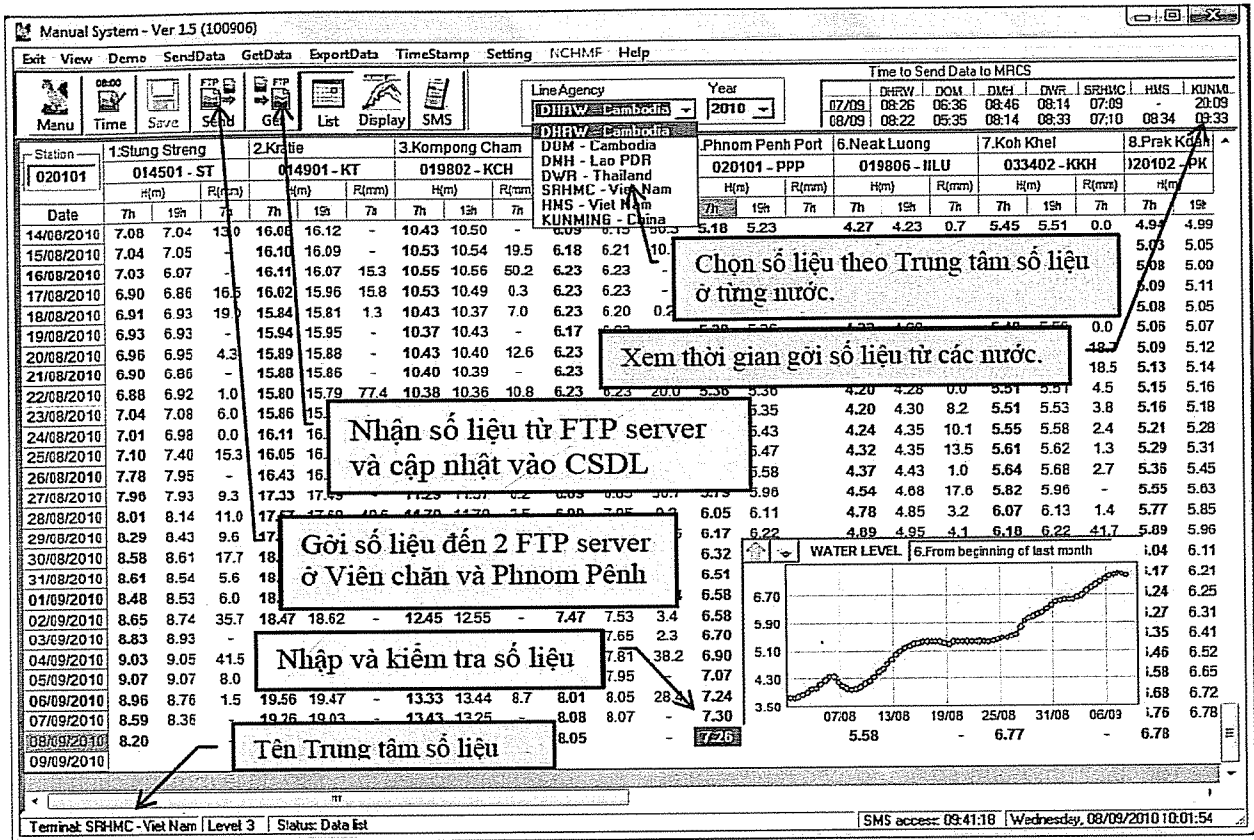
Manual System - Ver 1.5 (100906)

Exit View Demo SendData GetData ExportData TimeStamp Setting NCHMF Help

Menu Time Save Send Get List Display SMS

LineAgency
DHRW - Cambodia
Year
2010

DHRW - Cambodia
DOM - Cambodia
DNH - Lao PDR
DWR - Thailand
SRHMC - Viet Nam
HNS - Viet Nam
KUNMING - China

Time to Send Data to MRCS

| | DHRW | DOM | DMH | DWR | SRHMC | HMS | KUNMI |
|---|---|---|---|---|---|---|---|
| 07/09 | 08:26 | 06:36 | 08:46 | 08:14 | 07:09 | - | 20:09 |
| 08/09 | 08:22 | 05:35 | 08:14 | 08:33 | 07:10 | 08:34 | 08:33 |

Station
020101

| | 1:Stung Streng | | | 2.Kratie | | | 3.Kompong Cham | | | | | | .Phnom Penh Port | | 6.Neak Luong | | | 7.Koh Khel | | | 8.Prak Kdam | |
|---|---|---|---|---|---|---|---|---|---|---|---|---|---|---|---|---|---|---|---|---|---|---|
| | 014501 - ST | | | 014901 - KT | | | 019802 - KCH | | | | | | 020101 - PPP | | 019806 - NLU | | | 033402 - KKH | | | 020102 - PK | |
| | H(m) | | R(mm) | H(m) | | R(mm) | H(m) | | R(mm) | | | | H(m) | R(mm) | H(m) | | R(mm) | H(m) | | R(mm) | H(m) | |
| Date | 7h | 19h | 7h | 7h | 19h | 7h | 7h | 13h | 7h | | | | 7h | 19h | 7h | 19h | 7h | 7h | 19h | 7h | 7h | 19 |
| 14/08/2010 | 7.08 | 7.04 | 13.0 | 16.08 | 16.12 | - | 10.43 | 10.50 | - | 6.09 | 6.15 | 30.5 | 5.18 | 5.23 | 4.27 | 4.23 | 0.7 | 5.45 | 5.51 | 0.0 | 4.94 | 4.99 |
| 15/08/2010 | 7.04 | 7.05 | - | 16.10 | 16.09 | - | 10.53 | 10.54 | 19.5 | 6.18 | 6.21 | 10. | | | | | | | | | 5.03 | 5.05 |
| 16/08/2010 | 7.03 | 6.07 | - | 16.11 | 16.07 | 15.3 | 10.55 | 10.56 | 50.2 | 6.23 | 6.23 | - | | | | | | | | | 5.08 | 5.00 |
| 17/08/2010 | 6.90 | 6.86 | 16.5 | 16.02 | 15.96 | 15.8 | 10.53 | 10.49 | 0.3 | 6.23 | 6.23 | - | | | | | | | | | 5.09 | 5.11 |
| 18/08/2010 | 6.91 | 6.93 | 19.0 | 15.84 | 15.81 | 1.3 | 10.43 | 10.37 | 7.0 | 6.23 | 6.20 | 0.2 | | | | | | | | | 5.08 | 5.05 |
| 19/08/2010 | 6.93 | 6.93 | - | 15.94 | 15.95 | - | 10.37 | 10.43 | - | 6.17 | | | | | | | | | | 0.0 | 5.06 | 5.07 |
| 20/08/2010 | 6.96 | 6.95 | 4.3 | 15.89 | 15.88 | - | 10.43 | 10.40 | 12.6 | 6.23 | | | | | | | | | | 18.7 | 5.09 | 5.12 |
| 21/08/2010 | 6.90 | 6.86 | - | 15.88 | 15.86 | - | 10.40 | 10.39 | - | 6.23 | | | | | | | | | | 18.5 | 5.13 | 5.14 |
| 22/08/2010 | 6.88 | 6.92 | 1.0 | 15.80 | 15.79 | 77.4 | 10.38 | 10.36 | 10.8 | 6.23 | 6.23 | 20.0 | 5.38 | 5.36 | 4.20 | 4.28 | 0.0 | 5.51 | 5.51 | 4.5 | 5.15 | 5.16 |
| 23/08/2010 | 7.04 | 7.08 | 6.0 | 15.86 | 15. | | | | | | | | | 5.35 | 4.20 | 4.30 | 8.2 | 5.51 | 5.53 | 3.8 | 5.16 | 5.18 |
| 24/08/2010 | 7.01 | 6.98 | 0.0 | 16.11 | 16. | | | | | | | | | 5.43 | 4.24 | 4.35 | 10.1 | 5.55 | 5.58 | 2.4 | 5.21 | 5.28 |
| 25/08/2010 | 7.10 | 7.40 | 15.3 | 16.05 | 16. | | | | | | | | | 5.47 | 4.32 | 4.35 | 13.5 | 5.61 | 5.62 | 1.3 | 5.29 | 5.31 |
| 26/08/2010 | 7.78 | 7.95 | - | 16.43 | 16. | | | | | | | | | 5.58 | 4.37 | 4.43 | 1.0 | 5.64 | 5.68 | 2.7 | 5.36 | 5.45 |
| 27/08/2010 | 7.96 | 7.93 | 9.3 | 17.33 | 17.4 | | | | | | | | | 5.96 | 4.54 | 4.68 | 17.6 | 5.82 | 5.96 | - | 5.55 | 5.63 |
| 28/08/2010 | 8.01 | 8.14 | 11.0 | 17.5 | | | | | | | | | 6.05 | 6.11 | 4.78 | 4.85 | 3.2 | 6.07 | 6.13 | 1.4 | 5.77 | 5.85 |
| 29/08/2010 | 8.29 | 8.43 | 9.6 | 17. | | | | | | | | | 6.17 | 6.22 | 4.89 | 4.95 | 4.1 | 6.18 | 6.22 | 41.7 | 5.89 | 5.96 |
| 30/08/2010 | 8.58 | 8.61 | 17.7 | 18. | | | | | | | | | 6.32 | | | | | | | | .04 | 6.11 |
| 31/08/2010 | 8.61 | 8.54 | 5.6 | 18. | | | | | | | | | 6.51 | | | | | | | | .17 | 6.21 |
| 01/09/2010 | 8.48 | 8.53 | 6.0 | 18. | | | | | | | | | 6.58 | | | | | | | | .24 | 6.25 |
| 02/09/2010 | 8.65 | 8.74 | 35.7 | 18.47 | 18.62 | - | 12.45 | 12.55 | - | 7.47 | 7.53 | 3.4 | 6.58 | | | | | | | | .27 | 6.31 |
| 03/09/2010 | 8.83 | 8.93 | - | | | | | | | | 7.65 | 2.3 | 6.70 | | | | | | | | .35 | 6.41 |
| 04/09/2010 | 9.03 | 9.05 | 41.5 | | | | | | | | 7.81 | 38.2 | 6.90 | | | | | | | | .46 | 6.52 |
| 05/09/2010 | 9.07 | 9.07 | 8.0 | | | | | | | | 7.95 | | 7.07 | | | | | | | | .58 | 6.65 |
| 06/09/2010 | 8.96 | 8.76 | 1.5 | 19.56 | 19.47 | - | 13.33 | 13.44 | 8.7 | 8.01 | 8.05 | 28. | 7.24 | | | | | | | | .68 | 6.72 |
| 07/09/2010 | 8.59 | 8.36 | | 19.26 | 19.03 | - | 13.43 | 13.25 | - | 8.08 | 8.07 | - | 7.30 | | | | | | | | .76 | 6.78 |
| 08/09/2010 | 8.20 | | | | | | | | | 8.05 | | - | 7.26 | | 5.58 | | - | 6.77 | | - | 6.78 | |
| 09/09/2010 | | | | | | | | | | | | | | | | | | | | | | |

Chọn số liệu theo Trung tâm số liệu ở từng nước.

Xem thời gian gởi số liệu từ các nước.

Nhận số liệu từ FTP server và cập nhật vào CSDL

Gởi số liệu đến 2 FTP server ở Viên chăn và Phnom Pênh

Nhập và kiểm tra số liệu

Tên Trung tâm số liệu

WATER LEVEL 6.From beginning of last month
6.70
5.90
5.10
4.30
3.50
07/08 13/08 19/08 25/08 31/08 06/09

Teminal: SRHMC - Viet Nam Level 3 Status: Data list SMS access: 09:41:18 Wednesday, 08/09/2010 10:01:54